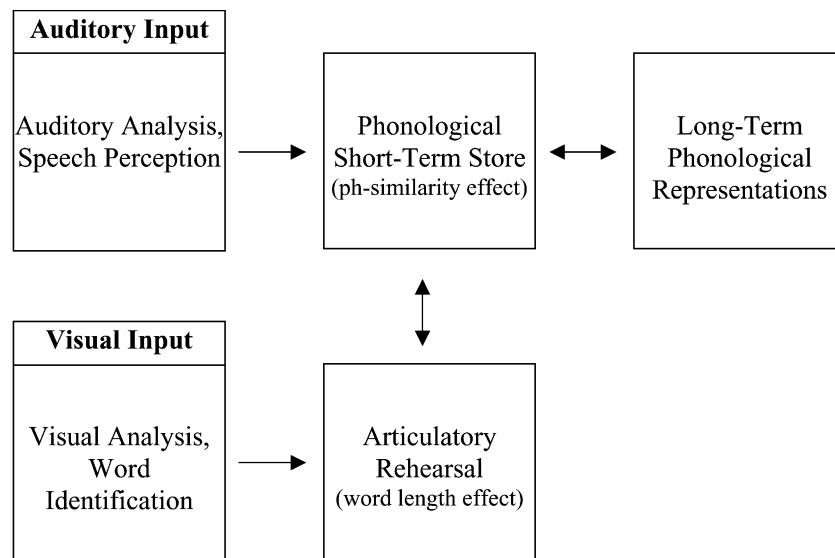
Auditory Input

Auditory Analysis, Speech Perception

Phonological Short-Term Store (ph-similarity effect)

Long-Term Phonological Representations

Visual Input

Visual Analysis, Word Identification

Articulatory Rehearsal (word length effect)